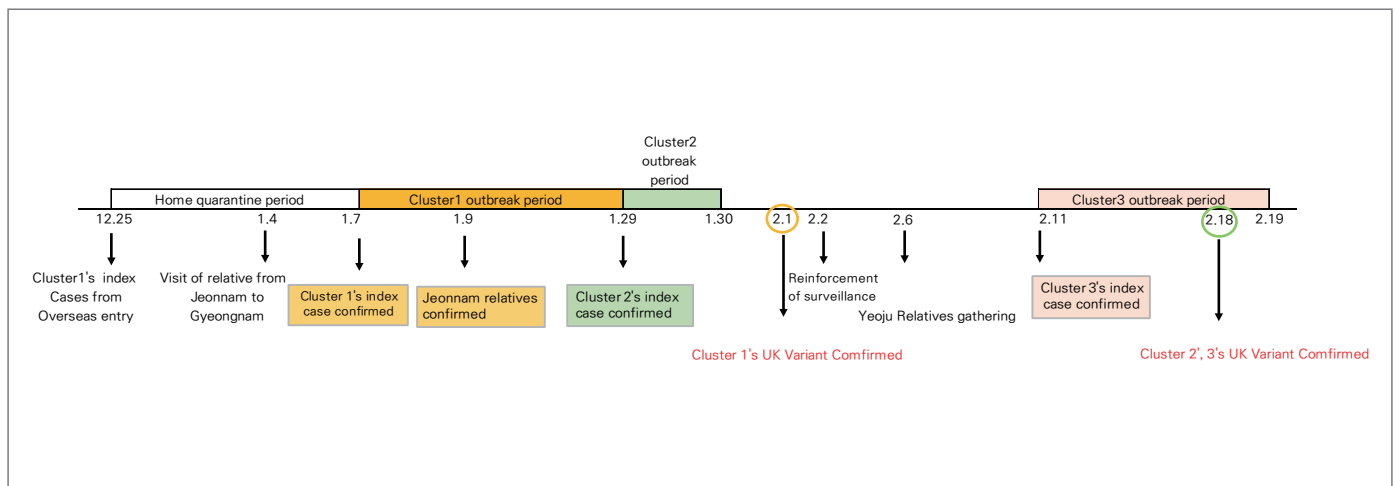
Cluster2 outbreak period

Home quarantine period

Cluster1 outbreak period

Cluster3 outbreak period

12.25

1.4

1.7

1.9

1.29

1.30

2.1

2.2

2.6

2.11

2.18

2.19

Cluster1's index Cases from Overseas entry

Visit of relative from Jeonnam to Gyeongnam

Cluster 1's index case confirmed

Jeonnam relatives confirmed

Cluster 2's index case confirmed

Reinforcement of surveillance

Yeoju Relatives gathering

Cluster 3's index case confirmed

Cluster 1's UK Variant Comfirmed

Cluster 2', 3's UK Variant Comfirmed